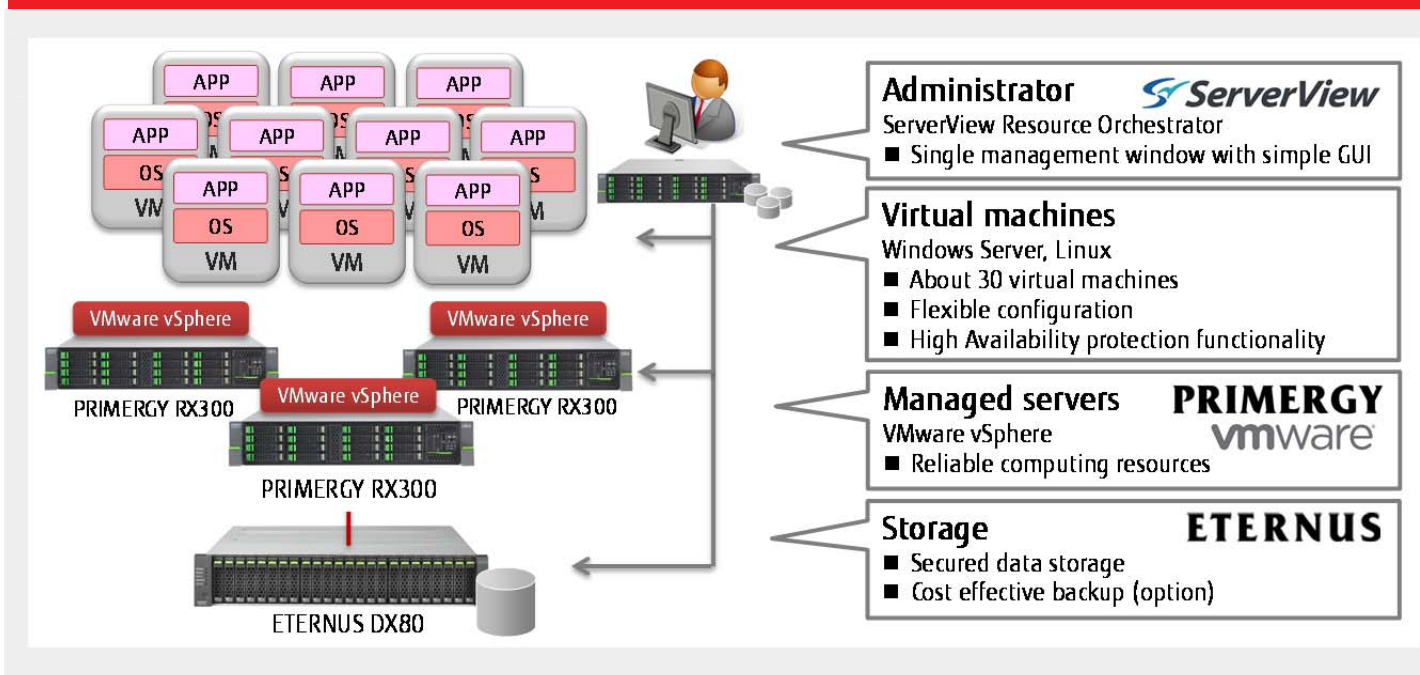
APP
APP
APP
APP
APP
APP
APP
OS
VM
APP
OS
VM
APP
OS
VM
APP
OS
VM

VMware vSphere
VMware vSphere
VMware vSphere
PRIMERGY RX300
PRIMERGY RX300
PRIMERGY RX300
ETERNUS DX80

Administrator
ServerView
ServerView Resource Orchestrator
■ Single management window with simple GUI

Virtual machines
Windows Server, Linux
■ About 30 virtual machines
■ Flexible configuration
■ High Availability protection functionality

Managed servers
PRIMERGY
vmware
VMware vSphere
■ Reliable computing resources

Storage
ETERNUS
■ Secured data storage
■ Cost effective backup (option)